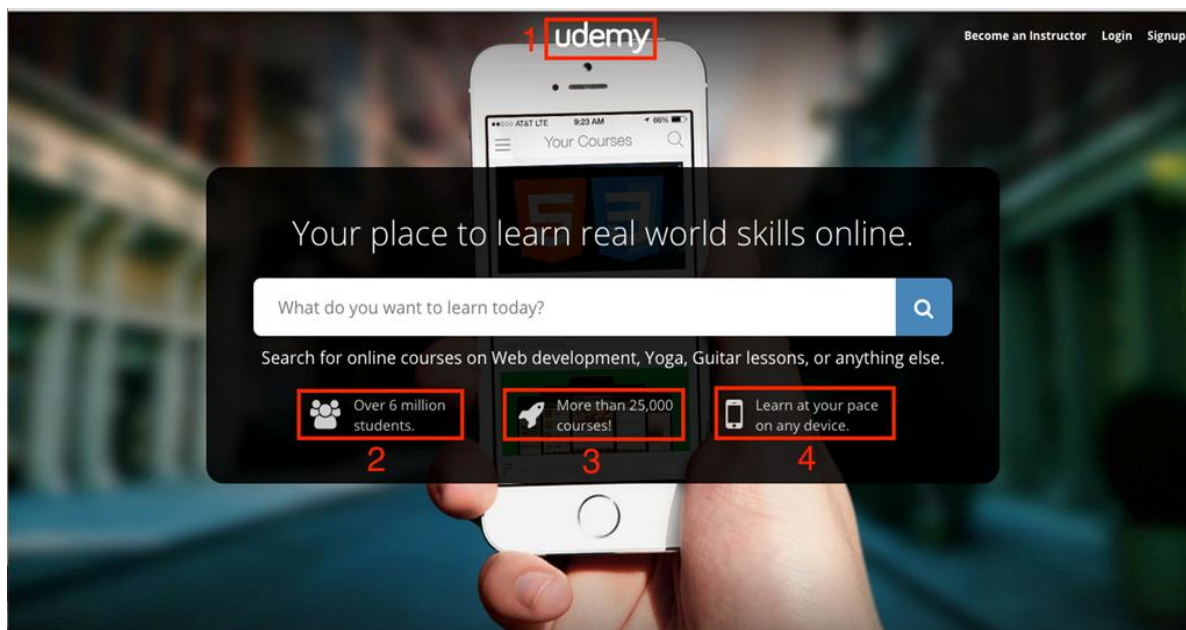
1 udemy

Become an Instructor Login Signup

AT&T LTE 9:23 AM 66%

Your Courses

Your place to learn real world skills online.

What do you want to learn today?

Search for online courses on Web development, Yoga, Guitar lessons, or anything else.

Over 6 million students.

More than 25,000 courses!

Learn at your pace on any device.

2

3

4